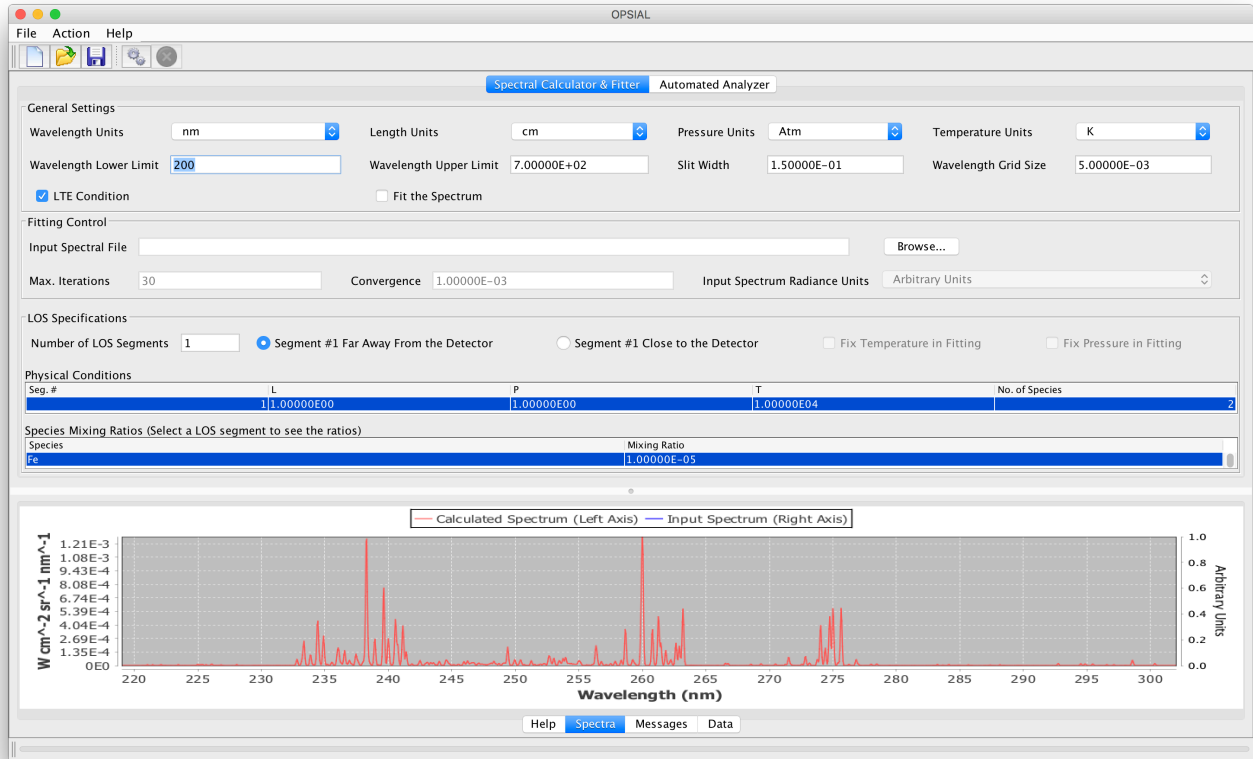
OPSIAL

File Action Help

Spectral Calculator & Fitter | Automated Analyzer

General Settings

Wavelength Units nm
Length Units cm
Pressure Units Atm
Temperature Units K

Wavelength Lower Limit 200
Wavelength Upper Limit 7.00000E+02
Slit Width 1.50000E-01
Wavelength Grid Size 5.00000E-03

LTE Condition
Fit the Spectrum

Fitting Control

Input Spectral File
Browse...

Max. Iterations 30
Convergence 1.00000E-03
Input Spectrum Radiance Units Arbitrary Units

LOS Specifications

Number of LOS Segments 1
Segment #1 Far Away From the Detector
Segment #1 Close to the Detector
Fix Temperature in Fitting
Fix Pressure in Fitting

Physical Conditions

| Seg. # | L | P | T | No. of Species |
|---|---|---|---|---|
| 1 | 1.00000E00 | 1.00000E00 | 1.00000E04 | 2 |

Species Mixing Ratios (Select a LOS segment to see the ratios)

| Species | Mixing Ratio |
|---|---|
| Fe | 1.00000E-05 |

Calculated Spectrum (Left Axis)
Input Spectrum (Right Axis)

W cm^-2 sr^-1 nm^-1
1.21E-3
1.08E-3
9.43E-4
8.08E-4
6.74E-4
5.39E-4
4.04E-4
2.69E-4
1.35E-4
0E0

Arbitrary Units
1.0
0.8
0.6
0.4
0.2
0.0

220 225 230 235 240 245 250 255 260 265 270 275 280 285 290 295 300
Wavelength (nm)

Help | Spectra | Messages | Data